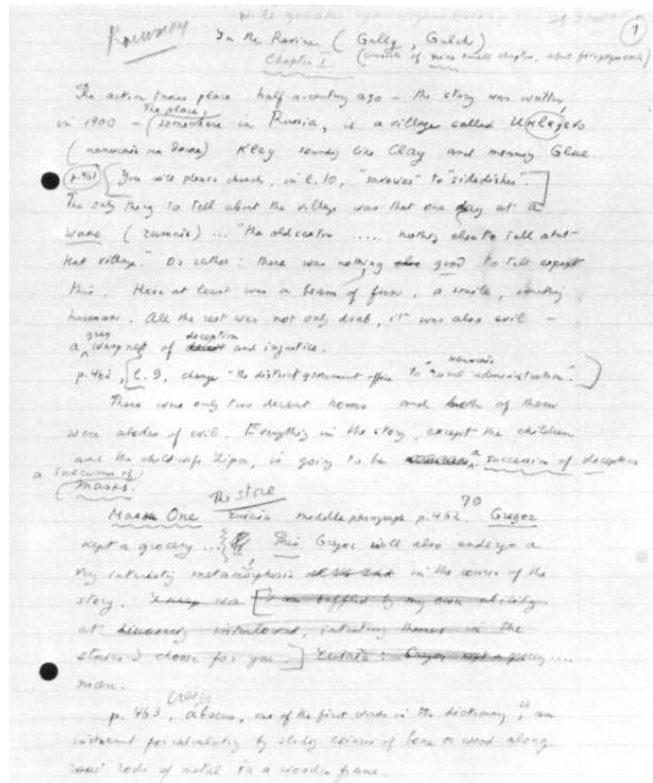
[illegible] 21 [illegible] ①

Kovrunny In the Ravine (Gully, Gulch)
Chapter I (consists of nine small chapters, about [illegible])

The action takes place half a century ago – the story was written in 1900 – The place (somewhere in Russia, is a village called Ukleyevo (напоминает ма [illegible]) Kley sounds like Clay and meaning Glue

p.461 [You will please check, in l. 10, "savouries" to "side dishes".]

The only thing to tell about the village was that one day at a wake (заманиваю) ... "the old sexton .... nothing else to tell about that village." Or rather: there was nothing else good to tell except this. Here at least was a gleam of fun, a smile, smiling humour. All the rest was not only drab, it was also evil – a grey warp net of deception and injustice.

p.462, [l. 9, change "the district government office" to "rural administration".]

There were only two decent houses and both of them were abodes of evil. Everything in the story, except the children and the child-wife Lipa, is going to be a succession of deception

a succession of Masks.

Masks One The store Лавочка modelle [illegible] p.462. 70 Gregor kept a grocery ... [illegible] This Gregor will also undergo a very intricately metamorphosis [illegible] in the course of the story. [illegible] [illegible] at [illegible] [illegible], intruding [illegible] in the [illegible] I choose for you.] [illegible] : Gregor kept a grocery .... man.

p. 463, Crafty abacus, one of the first words in the dictionary; an instrument for calculating by sliding counters of bone or wood along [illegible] rods of metal in a wooden frame.